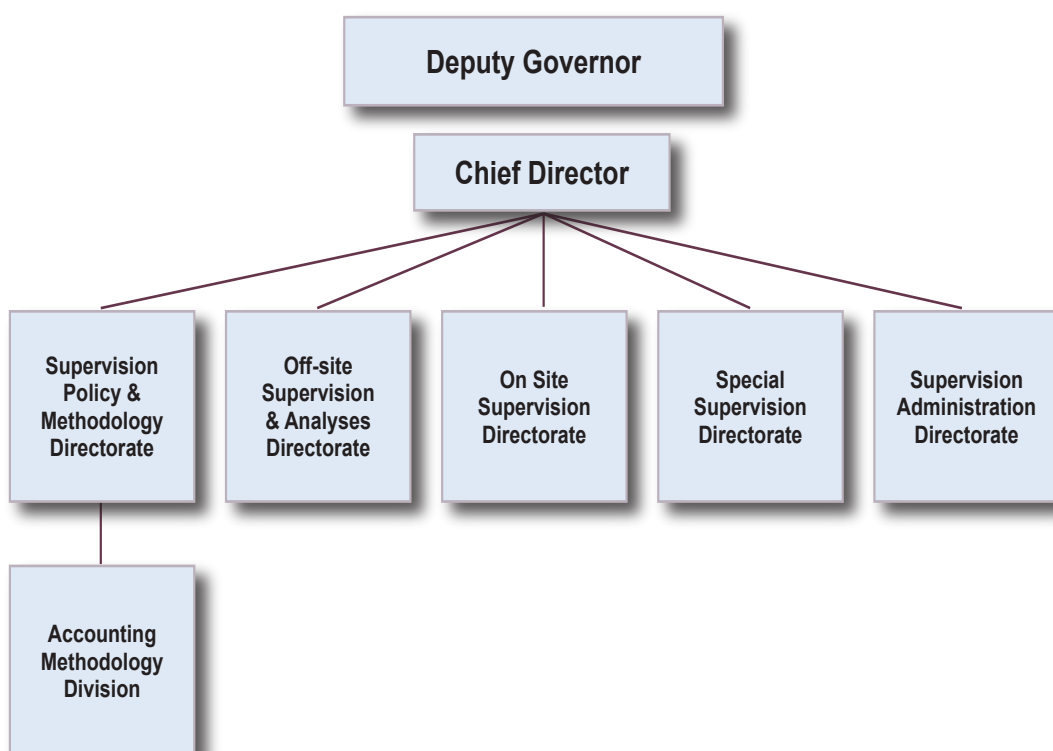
Deputy Governor

Chief Director

Supervision Policy & Methodology Directorate

Off-site Supervision & Analyses Directorate

On Site Supervision Directorate

Special Supervision Directorate

Supervision Administration Directorate

Accounting Methodology Division